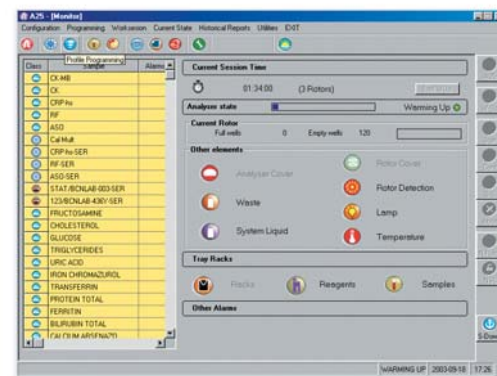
A25 - [Monitor]

Configuration Programming Worksession Current State Historical Reports Utilities EXIT

Profile Programming

| Class | Sample | Alarms |
|---|---|---|
| | CK-MB | |
| | CK | |
| | CRP-hs | |
| | RF | |
| | ASO | |
| | Cal Mult | |
| | CRP-hs-SER | |
| | RF-SER | |
| | ASO-SER | |
| | STAT/BCNLAB-003-SER | |
| | 123/BCNLAB-436V-SER | |
| | FRUCTOSAMINE | |
| | CHOLESTEROL | |
| | GLUCOSE | |
| | TRIGLYCERIDES | |
| | URIC ACID | |
| | IRON CHROMAZUROL | |
| | TRANSFERRIN | |
| | PROTEIN TOTAL | |
| | FERRITIN | |
| | BILIRUBIN TOTAL | |
| | CALCIUM ARSENAZO | |

Current Session Time

01:34:00 (3 Rotors)

Analyser state

Warming Up

Current Rotor

Full wells 0 Empty wells 120

Other elements

Analyser Cover

Rotor Cover

Rotor Detection

Waste

Lamp

System Liquid

Temperature

Tray Racks

Racks

Reagents

Samples

Other Alarms

WARMING UP 2003-09-18 17:26